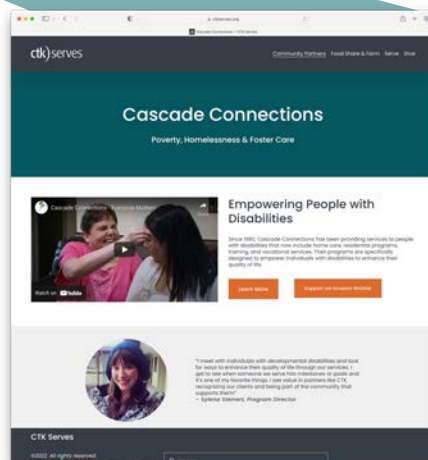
ctk|serves

Community Partners Food Share & Farm Serve Give

Cascade Connections

Poverty, Homelessness & Foster Care

Cascade Connections - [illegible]

Watch on YouTube

Empowering People with Disabilities

Since 1980, Cascade Connections has been providing services to people with disabilities that now include home care, residential programs, training, and vocational services. Their programs are specifically designed to empower individuals with disabilities to enhance their quality of life.

Learn More

Support on Amazon Wishlist

"I meet with individuals with developmental disabilities and look for ways to enhance their quality of life through our services. I get to see when someone we serve hits milestones or goals and it's one of my favorite things. I see value in partners like CTK recognizing our clients and being part of the community that supports them!"
- Sylena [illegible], Program Director

CTK Serves

©2022. All rights reserved.